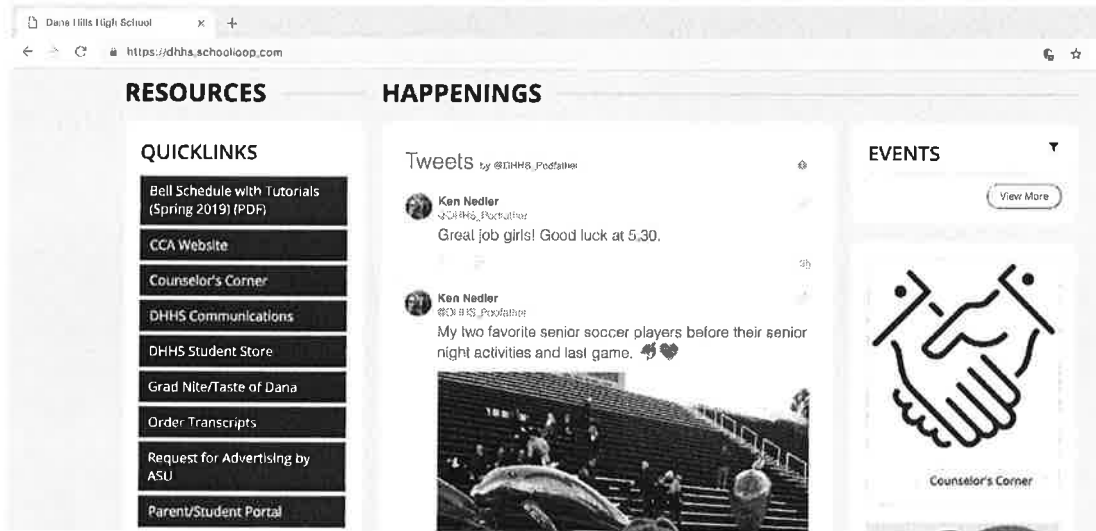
Dana Hills High School

https://dhhs.schoolloop.com

RESOURCES

HAPPENINGS

QUICKLINKS

Bell Schedule with Tutorials (Spring 2019) (PDF)

CCA Website

Counselor's Corner

DHHS Communications

DHHS Student Store

Grad Nite/Taste of Dana

Order Transcripts

Request for Advertising by ASU

Parent/Student Portal

Tweets by @DHHS_Podfather

Ken Nedler
@DHHS_Podfather
Great job girls! Good luck at 5.30.

3h

Ken Nedler
@DHHS_Podfather
My two favorite senior soccer players before their senior night activities and last game.

EVENTS

View More

Counselor's Corner